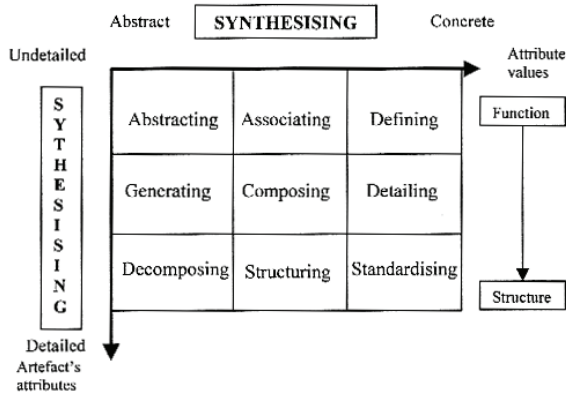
Abstract SYNTHESISING Concrete

Undetailed

Attribute values

SYTHESISING

| Abstracting | Associating | Defining |
|---|---|---|
| Generating | Composing | Detailing |
| Decomposing | Structuring | Standardising |

Function

Structure

Detailed

Artefact's attributes